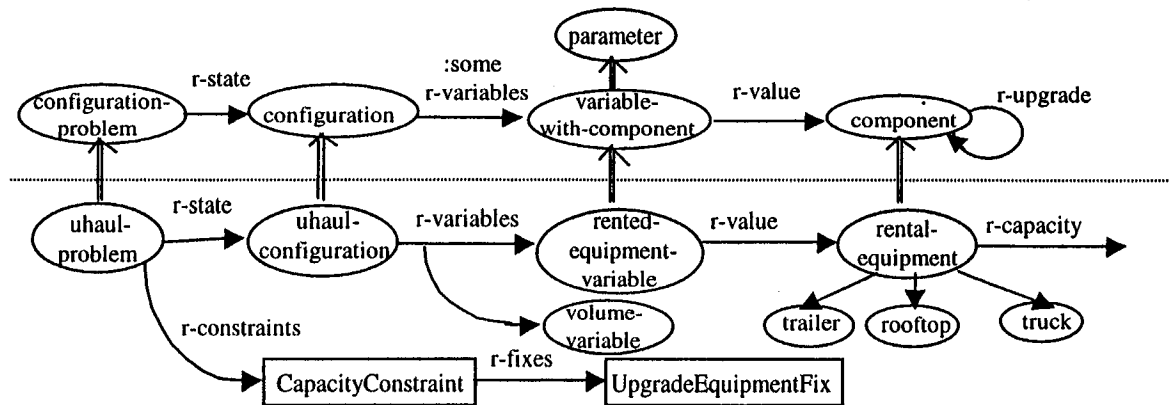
parameter

r-state

:some r-variables

r-value

r-upgrade

configuration-problem

configuration

variable-with-component

component

uhaul-problem

r-state

uhaul-configuration

r-variables

rented-equipment-variable

r-value

rental-equipment

r-capacity

r-constraints

volume-variable

trailer

rooftop

truck

CapacityConstraint

r-fixes

UpgradeEquipmentFix